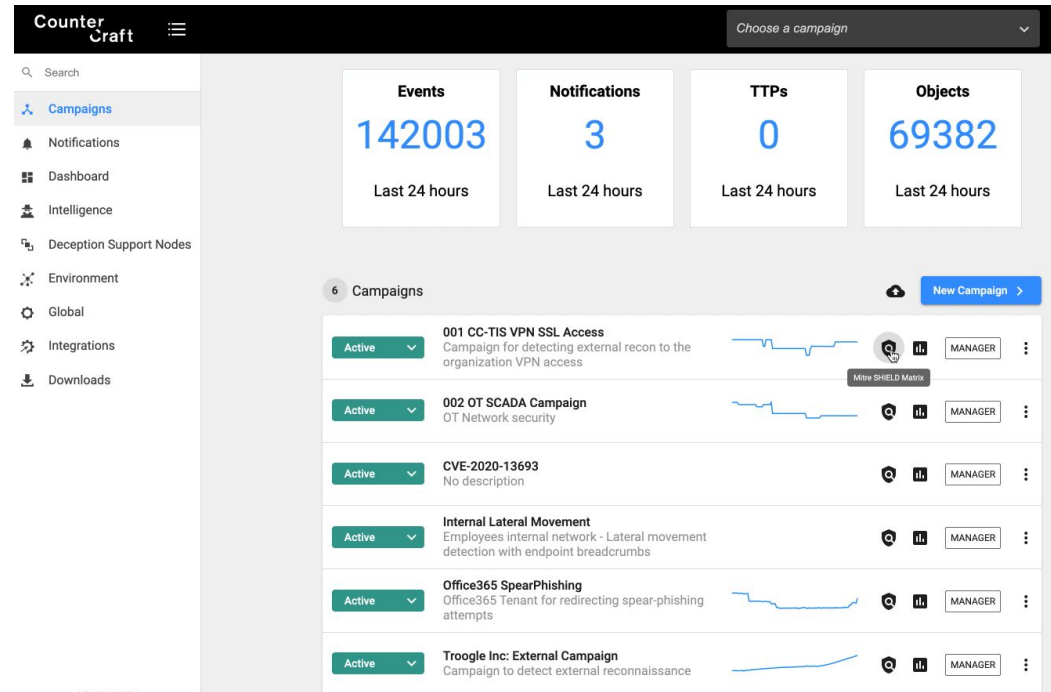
Counter Craft

Choose a campaign

Search
Campaigns
Notifications
Dashboard
Intelligence
Deception Support Nodes
Environment
Global
Integrations
Downloads

Events
142003
Last 24 hours

Notifications
3
Last 24 hours

TTPs
0
Last 24 hours

Objects
69382
Last 24 hours

6 Campaigns

New Campaign >

Active
001 CC-TIS VPN SSL Access
Campaign for detecting external recon to the organization VPN access
Mitre SHIELD Matrix
MANAGER

Active
002 OT SCADA Campaign
OT Network security
MANAGER

Active
CVE-2020-13693
No description
MANAGER

Active
Internal Lateral Movement
Employees internal network - Lateral movement detection with endpoint breadcrumbs
MANAGER

Active
Office365 SpearPhishing
Office365 Tenant for redirecting spear-phishing attempts
MANAGER

Active
Troogle Inc: External Campaign
Campaign to detect external reconnaissance
MANAGER